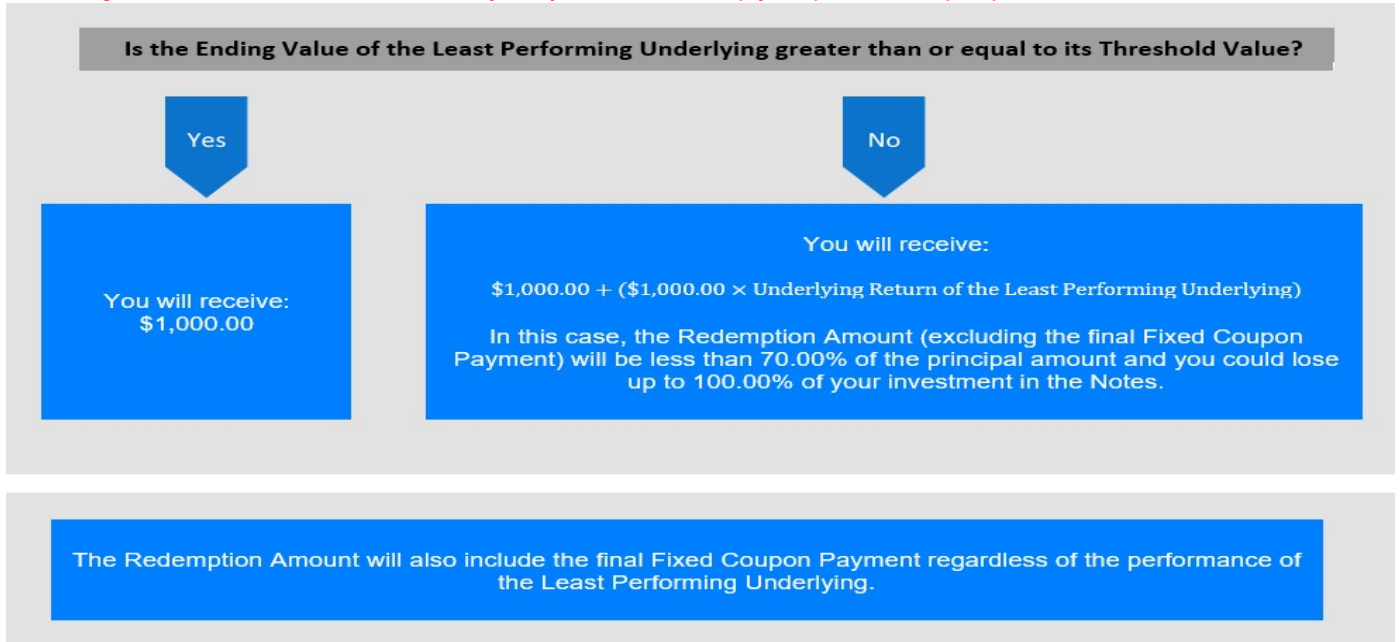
Is the Ending Value of the Least Performing Underlying greater than or equal to its Threshold Value?

Yes

No

You will receive:
\$1,000.00

You will receive:

$\$1,000.00 + (\$1,000.00 \times \text{Underlying Return of the Least Performing Underlying})$

In this case, the Redemption Amount (excluding the final Fixed Coupon Payment) will be less than 70.00% of the principal amount and you could lose up to 100.00% of your investment in the Notes.

The Redemption Amount will also include the final Fixed Coupon Payment regardless of the performance of the Least Performing Underlying.